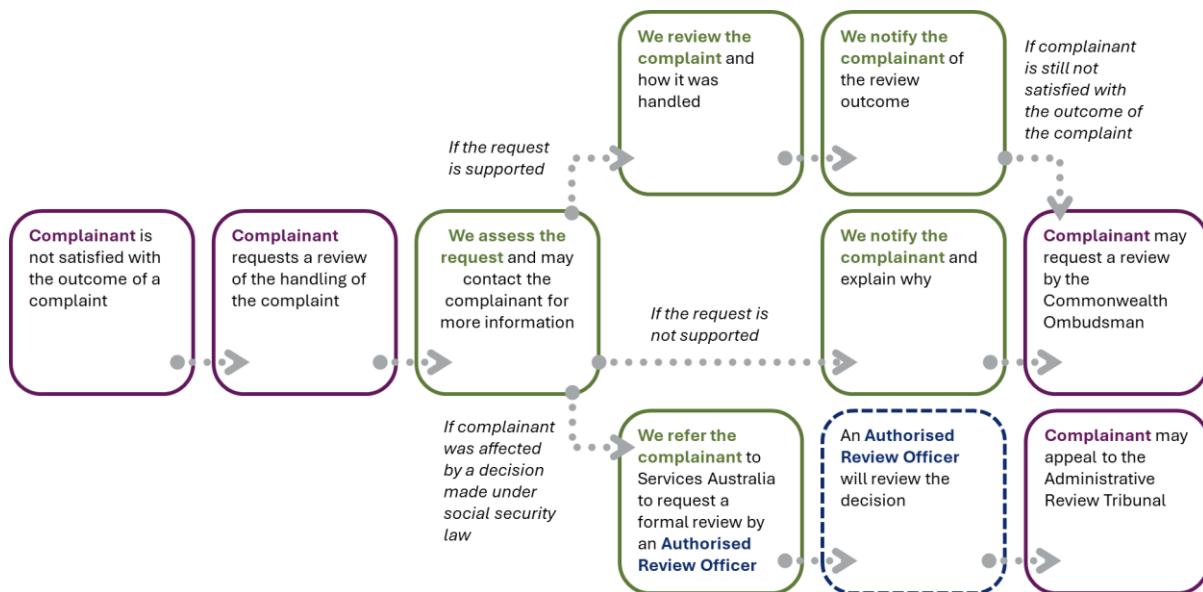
Complainant is not satisfied with the outcome of a complaint

Complainant requests a review of the handling of the complaint

We assess the request and may contact the complainant for more information

If the request is supported

We review the complaint and how it was handled

We notify the complainant of the review outcome

If complainant is still not satisfied with the outcome of the complaint

If the request is not supported

We notify the complainant and explain why

Complainant may request a review by the Commonwealth Ombudsman

If complainant was affected by a decision made under social security law

We refer the complainant to Services Australia to request a formal review by an Authorised Review Officer

An Authorised Review Officer will review the decision

Complainant may appeal to the Administrative Review Tribunal